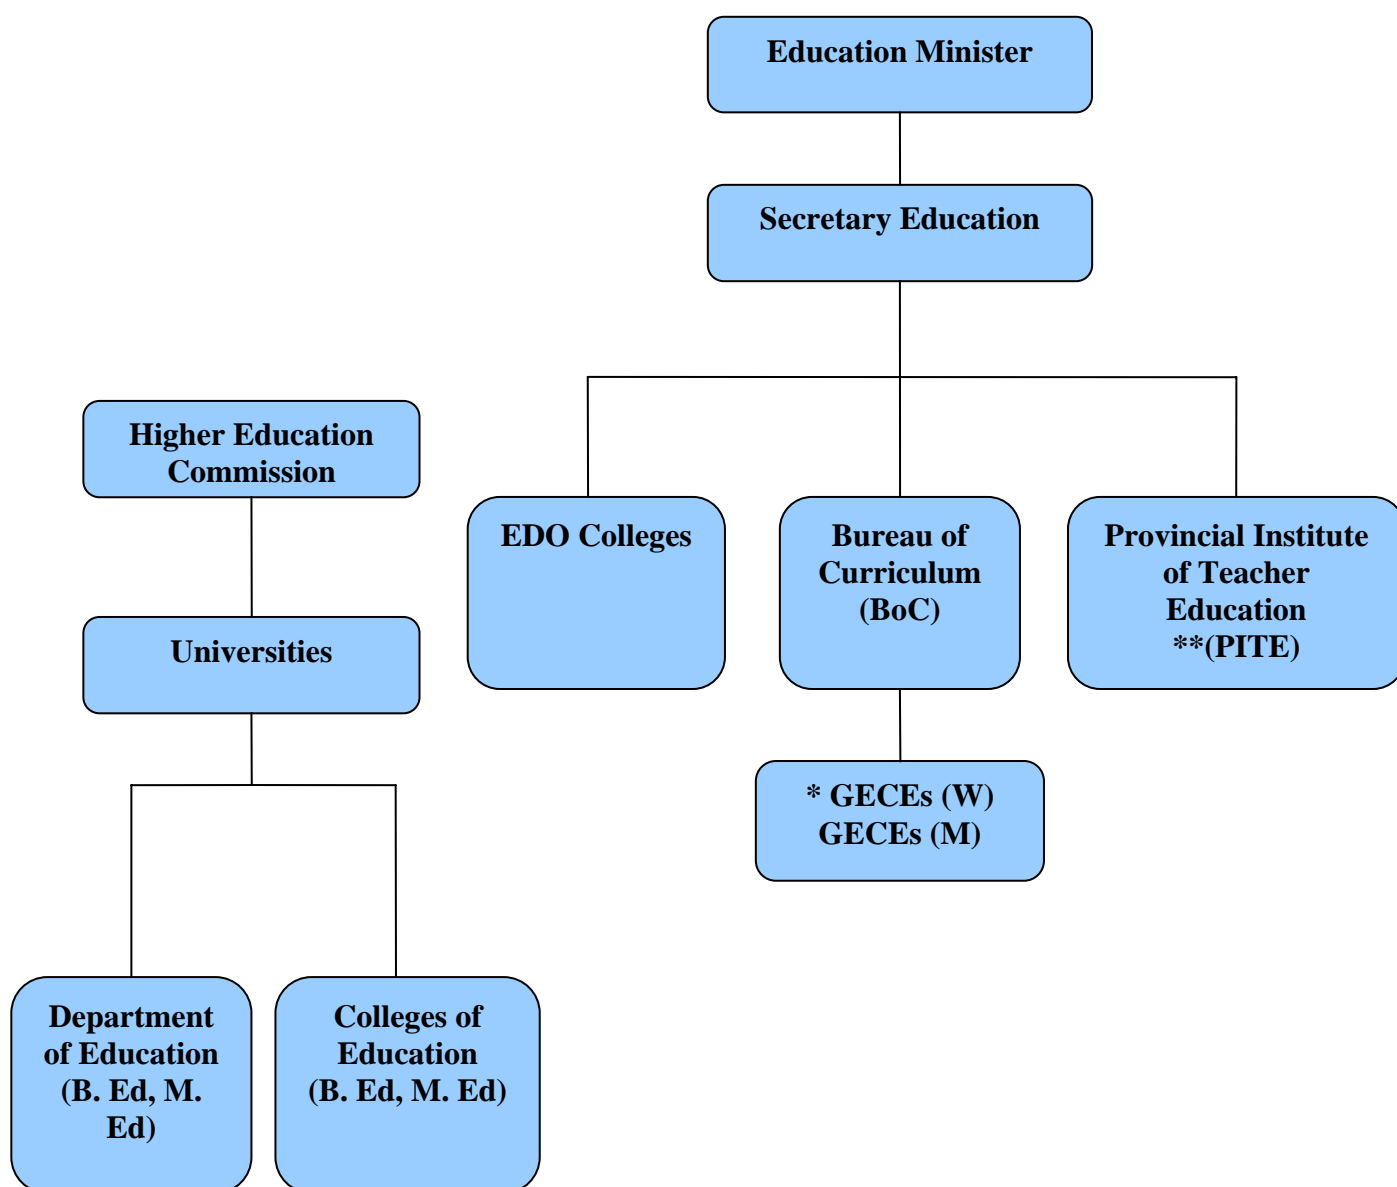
Education Minister

Secretary Education

Higher Education Commission

EDO Colleges

Bureau of Curriculum (BoC)

Provincial Institute of Teacher Education **(PITE)

Universities

* GECEs (W) GECEs (M)

Department of Education (B. Ed, M. Ed)

Colleges of Education (B. Ed, M. Ed)